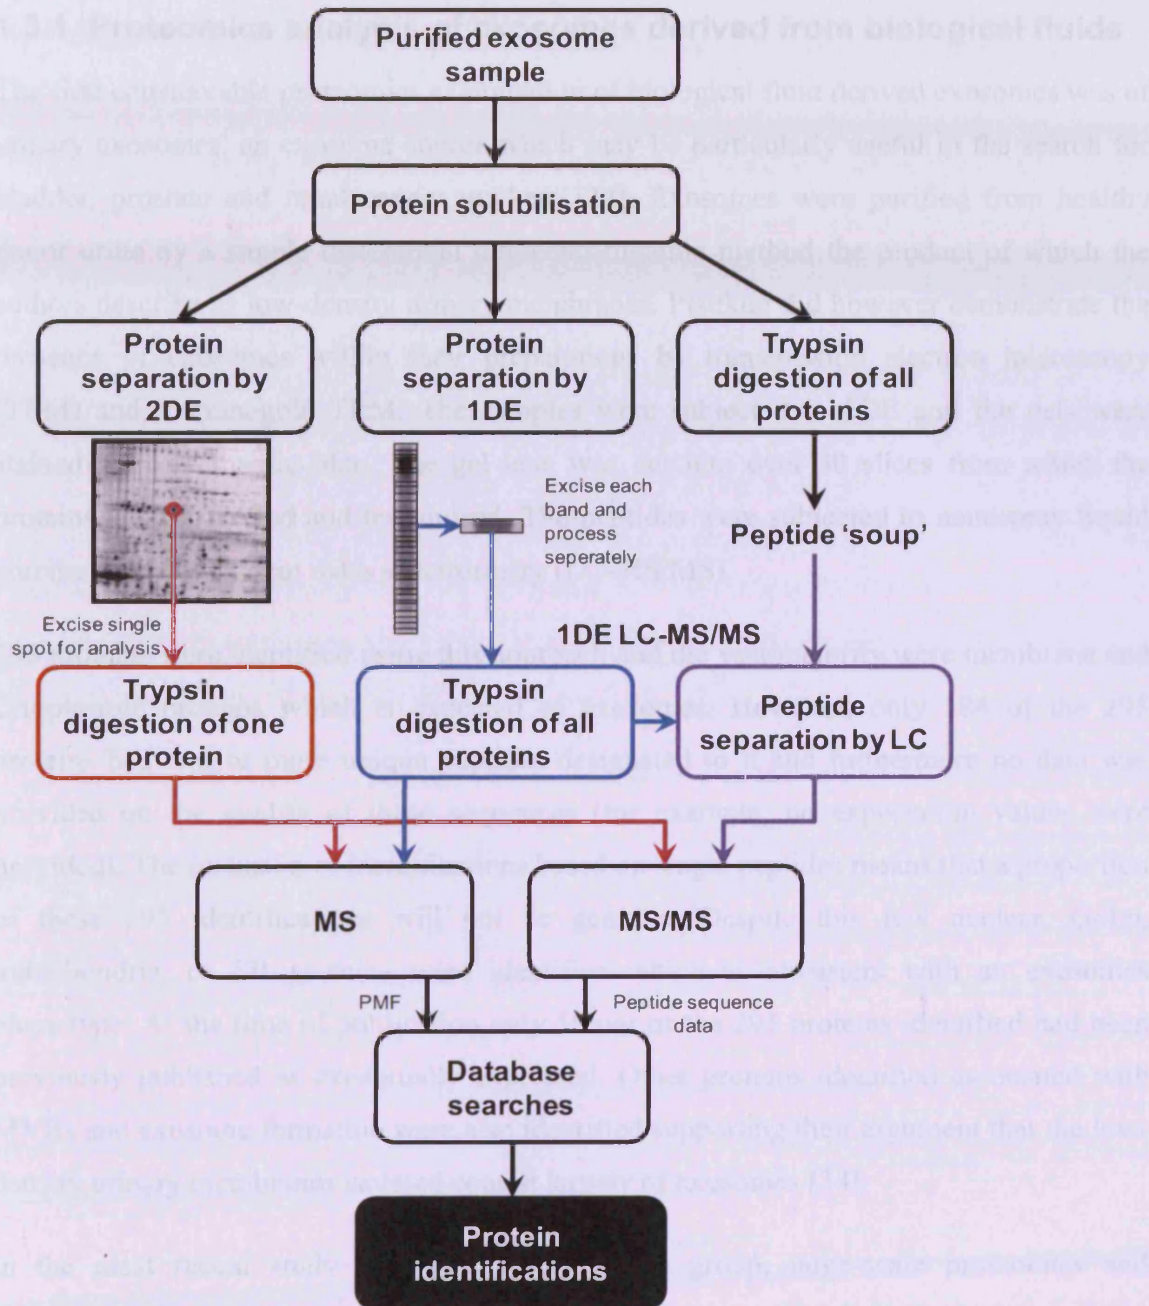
Purified exosome sample

Protein solubilisation

Protein separation by 2DE

Protein separation by 1DE

Trypsin digestion of all proteins

Excise each band and process seperately

Peptide 'soup'

Excise single spot for analysis

1DE LC-MS/MS

Trypsin digestion of one protein

Trypsin digestion of all proteins

Peptide separation by LC

MS

MS/MS

PMF

Peptide sequence data

Database searches

Protein identifications